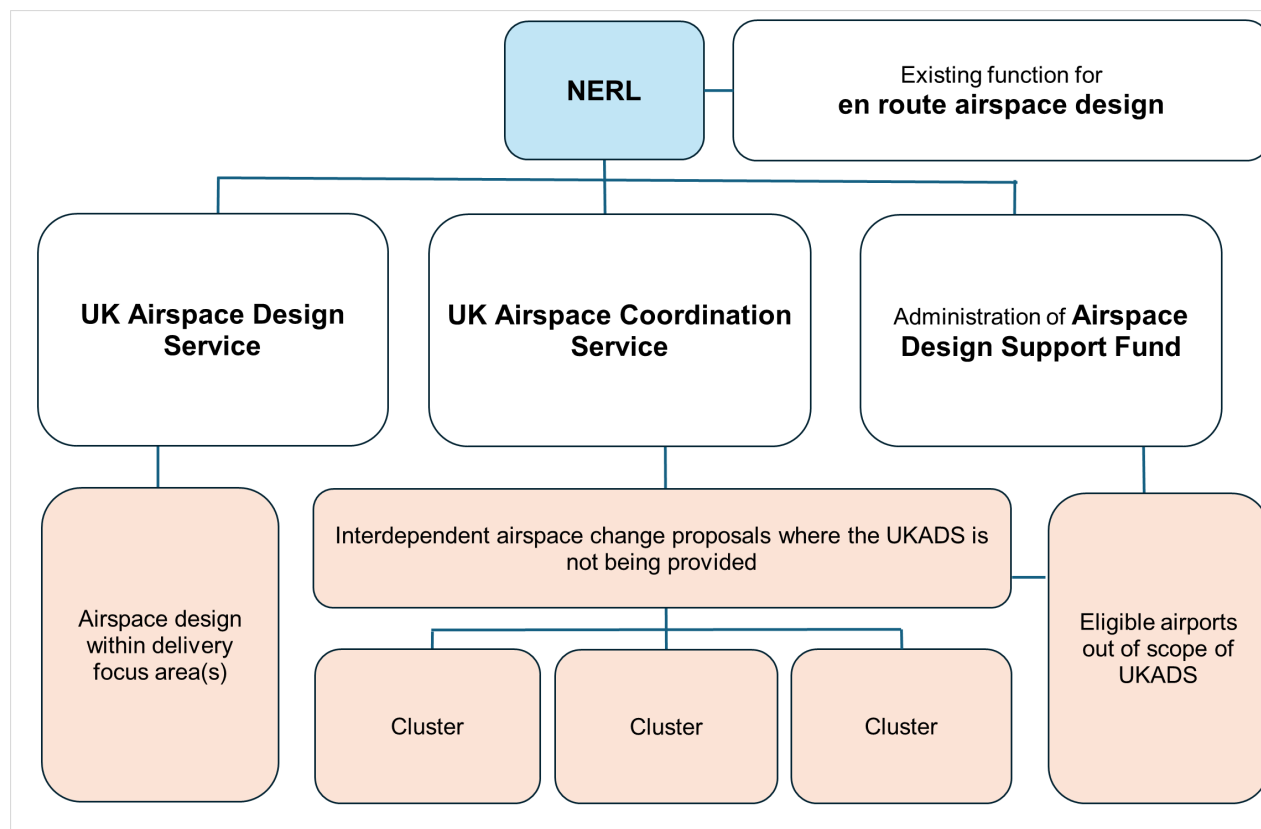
NERL

Existing function for
en route airspace design

UK Airspace Design Service

UK Airspace Coordination Service

Administration of Airspace Design Support Fund

Airspace design within delivery focus area(s)

Interdependent airspace change proposals where the UKADS is not being provided

Cluster

Cluster

Cluster

Eligible airports out of scope of UKADS